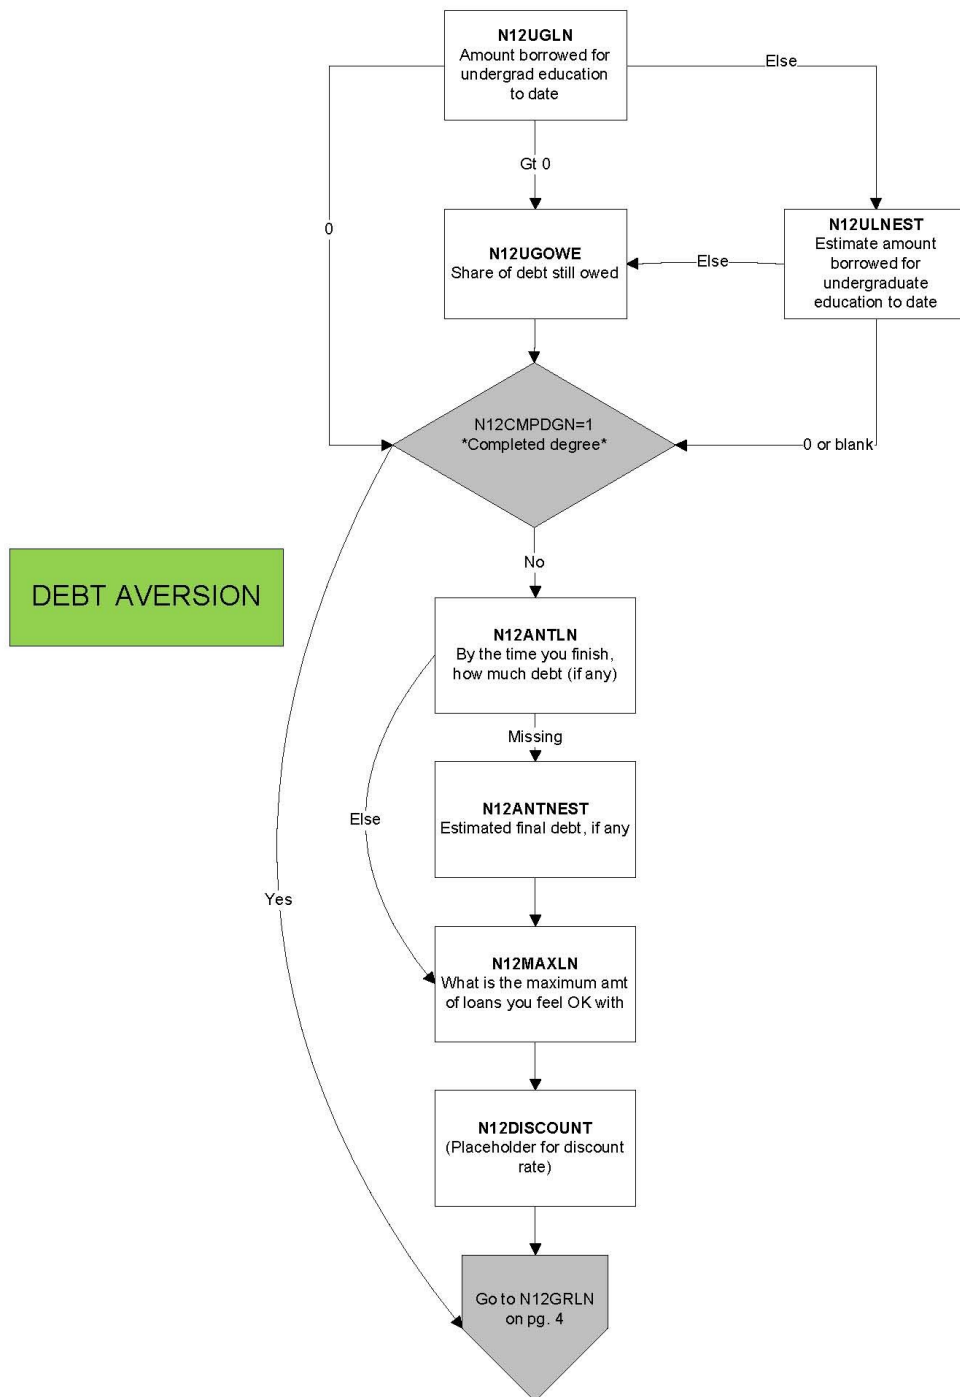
N12UGLN
Amount borrowed for undergrad education to date

Else

Gt 0

0

N12UGOWE
Share of debt still owed

Else

N12ULNEST
Estimate amount borrowed for undergraduate education to date

N12CMPDGN=1
*Completed degree*

0 or blank

DEBT AVERSION

No

N12ANTLN
By the time you finish, how much debt (if any)

Missing

N12ANTNEST
Estimated final debt, if any

Else

Yes

N12MAXLN
What is the maximum amt of loans you feel OK with

N12DISCOUNT
(Placeholder for discount rate)

Go to N12GRLN on pg. 4